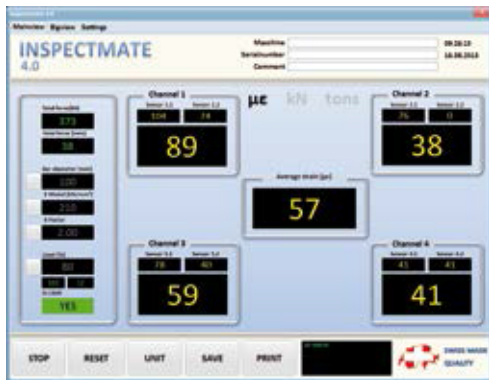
Mainview Bigview Settings

INSPECTMATE 4.0

Maschine
Serialnumber
Comment

09:28:10
18.08.2013

Total force [kN]
373
Total force [tons]
38

Bar diameter [mm]
100
E-Modul [kN/mm²]
210
K-Factor
2.00

Load [%]
80
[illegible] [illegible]
In Limit
YES

Channel 1
Sensor 1.1
104
Sensor 1.2
74
89

µε kN tons

Average strain [µε]
57

Channel 2
Sensor 2.1
76
Sensor 2.2
0
38

Channel 3
Sensor 3.1
78
Sensor 3.2
40
59

Channel 4
Sensor 4.1
41
Sensor 4.2
41
41

STOP
RESET
UNIT
SAVE
PRINT

SWISS MADE QUALITY